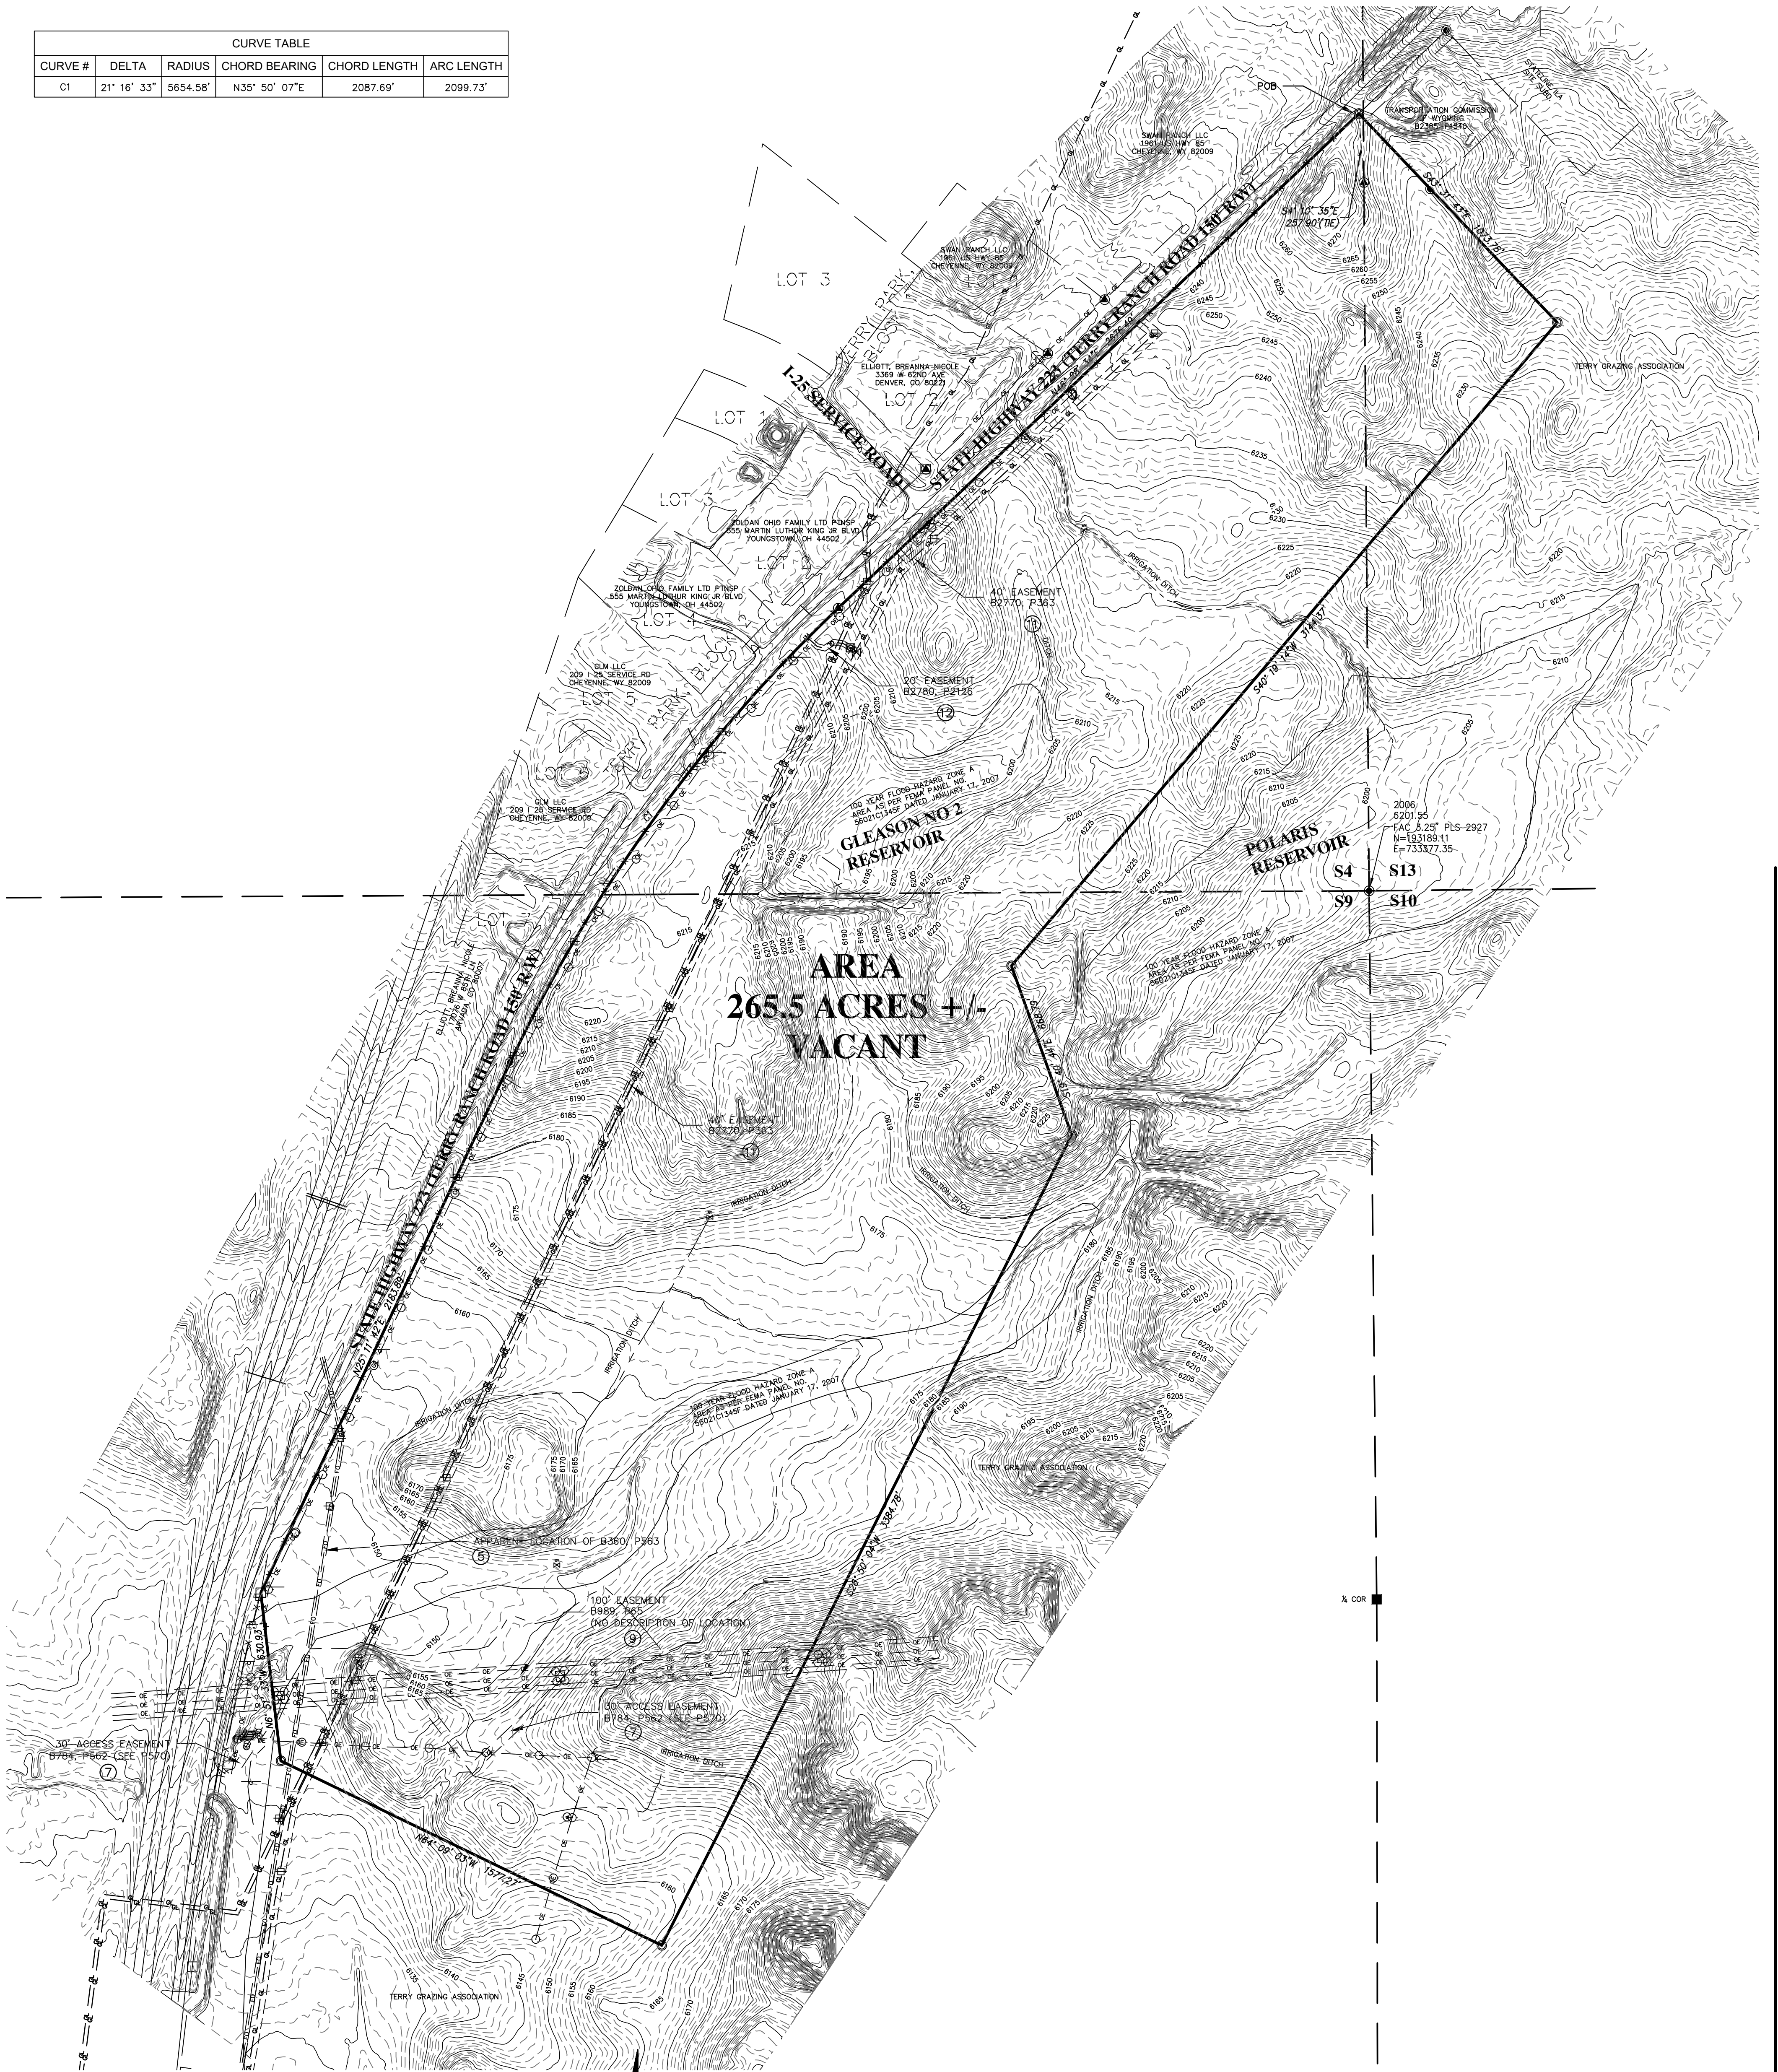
| CURVE TABLE | | | | | |
|---|---|---|---|---|---|
| CURVE # | DELTA | RADIUS | CHORD BEARING | CHORD LENGTH | ARC LENGTH |
| C1 | 21° 16' 33" | 5654.58' | N35° 50' 07"E | 2087.69' | 2099.73' |

POB

TRANSPORTATION COMMISSION OF WYOMING B2385, P1540

SWAN RANCH LLC 1961 US HWY 85 CHEYENNE, WY 82009

S4° 10' 35"E 257.90'(TIE)

LOT 3

SWAN RANCH LLC 1961 US HWY 85 CHEYENNE, WY 82009

TERRY PARK

ELLIOTT, BREANNA NICOLE 3369 W 62ND AVE DENVER, CO 80221

LOT 2

I-25 SERVICE ROAD

STATE HIGHWAY 223 (TERRY RANCH ROAD 150' R/W)

LOT 1

LOT 6

ZOLDAN OHIO FAMILY LTD PTNSP 555 MARTIN LUTHOR KING JR BLVD YOUNGSTOWN, OH 44502

ZOLDAN OHIO FAMILY LTD PTNSP 555 MARTIN LUTHOR KING JR BLVD YOUNGSTOWN, OH 44502

LOT 4

TERRY GRAZING ASSOCIATION

40' EASEMENT B2770, P363

IRRIGATION DITCH

GLM LLC 209 I-25 SERVICE RD CHEYENNE, WY 82009

LOT 5

20' EASEMENT B2780, P2126

12

GLM LLC 209 I-25 SERVICE RD CHEYENNE, WY 82009

100 YEAR FLOOD HAZARD ZONE A AREA AS PER FEMA PANEL NO. 56021C1345F DATED JANUARY 17, 2007

GLEASON NO 2 RESERVOIR

POLARIS RESERVOIR

S40° 19' 14"W 3144.07'

2006 6201.55 FAC 3.25" PLS 2927 N=193189.11 E=733377.35

S4 S13
S9 S10

AREA
265.5 ACRES +/-
VACANT

ELLIOTT, BREANNA NICOLE 3369 W 62ND AVE DENVER, CO 80221

STATE HIGHWAY 223 (TERRY RANCH ROAD 150' R/W)

100 YEAR FLOOD HAZARD ZONE A AREA AS PER FEMA PANEL NO. 56021C1345F DATED JANUARY 17, 2007

40' EASEMENT B2770, P363

11

IRRIGATION DITCH

N25° 11' 42"E 2163.86'

100 YEAR FLOOD HAZARD ZONE A AREA AS PER FEMA PANEL NO. 56021C1345F DATED JANUARY 17, 2007

TERRY GRAZING ASSOCIATION

S26° 50' 04"W 3384.78'

APPARENT LOCATION OF B360, P563

5

100' EASEMENT B989, P65 (NO DESCRIPTION OF LOCATION)

9

¼ COR

30' ACCESS EASEMENT B784, P562 (SEE P570)

7

30' ACCESS EASEMENT B784, P562 (SEE P570)

7

N84° 09' 03"W 1577.27'

TERRY GRAZING ASSOCIATION

6135 6140 6145 6150 6155 6160 6165 6170 6175 6180 6185 6190 6195 6200 6205 6210 6215 6220 6225 6230 6235 6240 6245 6250 6255 6260 6265 6270